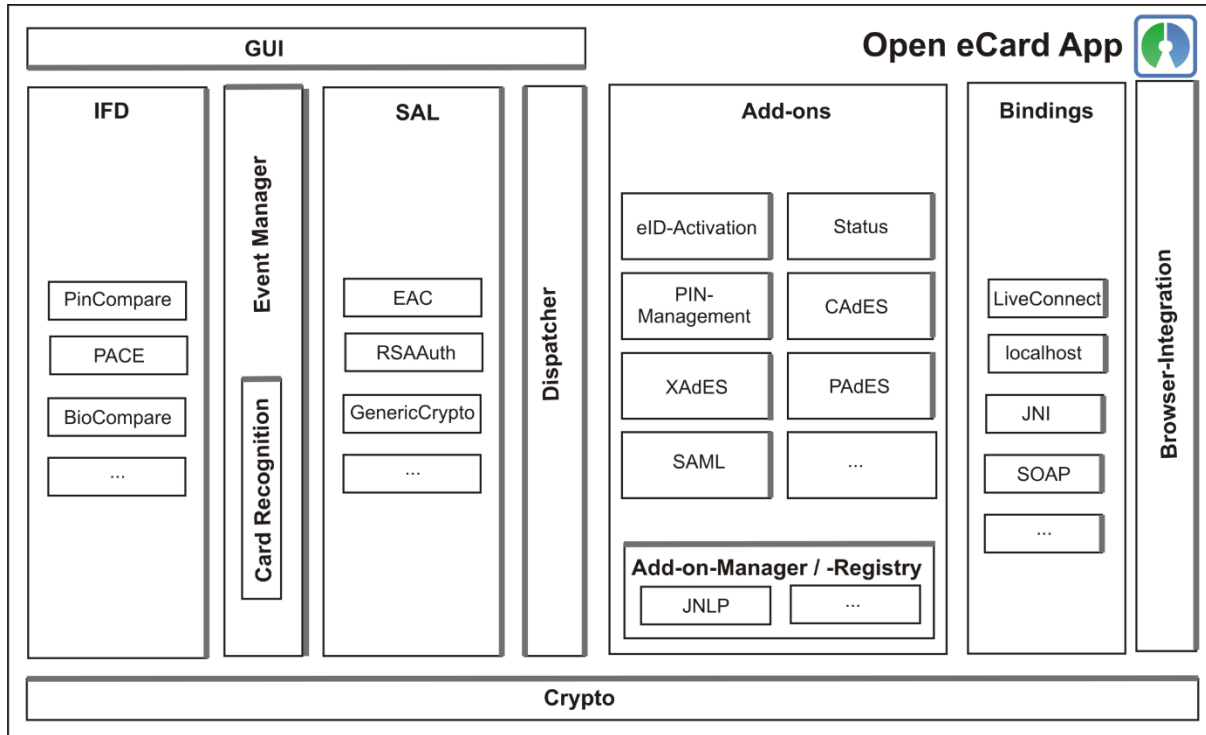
GUI

Open eCard App

IFD

PinCompare

PACE

BioCompare

...

Event Manager

Card Recognition

SAL

EAC

RSAAuth

GenericCrypto

...

Dispatcher

Add-ons

eID-Activation

Status

PIN-Management

CAdES

XAdES

PAdES

SAML

...

Add-on-Manager / -Registry

JNLP

...

Bindings

LiveConnect

localhost

JNI

SOAP

...

Browser-Integration

Crypto